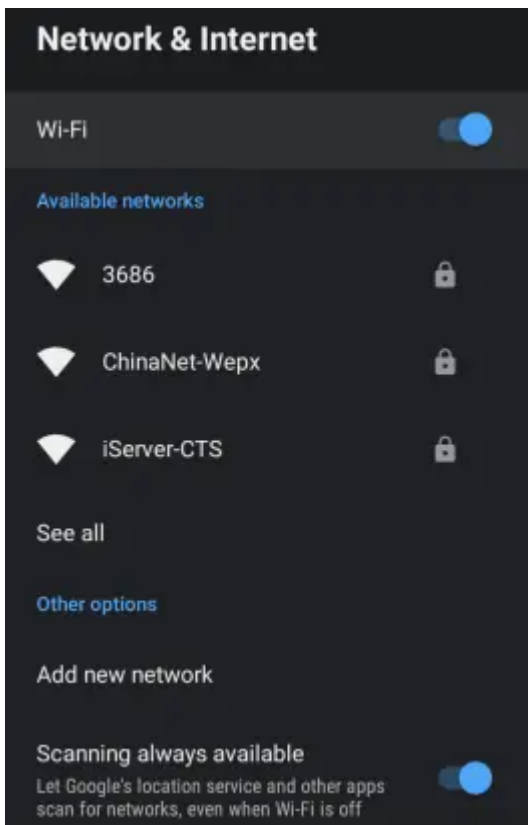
Network & Internet

Wi-Fi

Available networks

3686

ChinaNet-Wepx

iServer-CTS

See all

Other options

Add new network

Scanning always available
Let Google's location service and other apps scan for networks, even when Wi-Fi is off